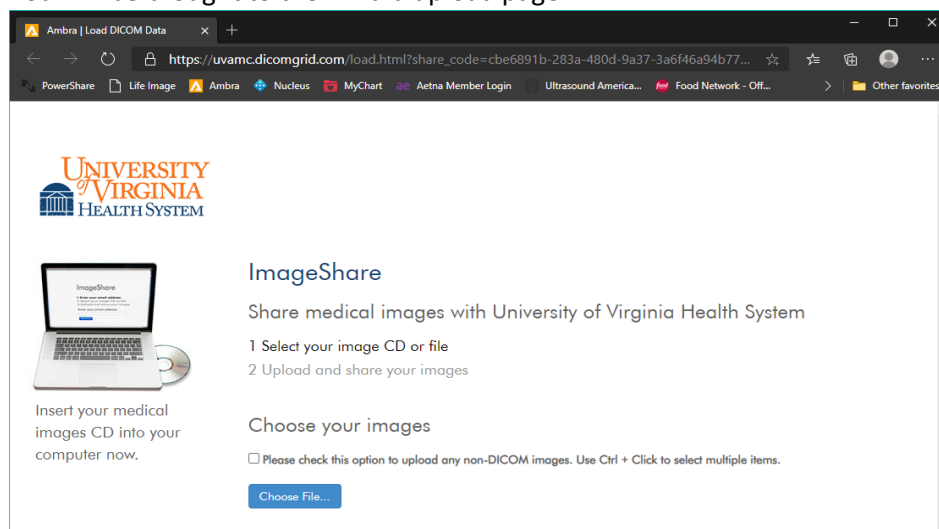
Ambra | Load DICOM Data

https://uvamc.dicomgrid.com/load.html?share_code=cbe6891b-283a-480d-9a37-3a6f46a94b77...

PowerShare Life Image Ambra Nucleus MyChart Aetna Member Login Ultrasound America... Food Network - Off... Other favorites

UNIVERSITY of VIRGINIA HEALTH SYSTEM

ImageShare

Insert your medical images CD into your computer now.

ImageShare

Share medical images with University of Virginia Health System

1 Select your image CD or file
2 Upload and share your images

Choose your images

Please check this option to upload any non-DICOM images. Use Ctrl + Click to select multiple items.

Choose File...